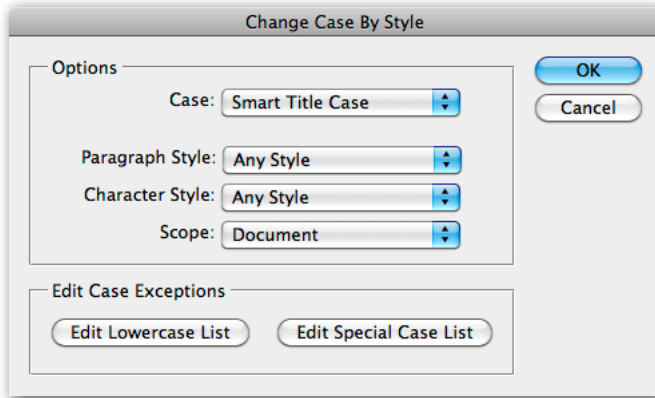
Change Case By Style

Options

Case: Smart Title Case

Paragraph Style: Any Style

Character Style: Any Style

Scope: Document

OK

Cancel

Edit Case Exceptions

Edit Lowercase List

Edit Special Case List